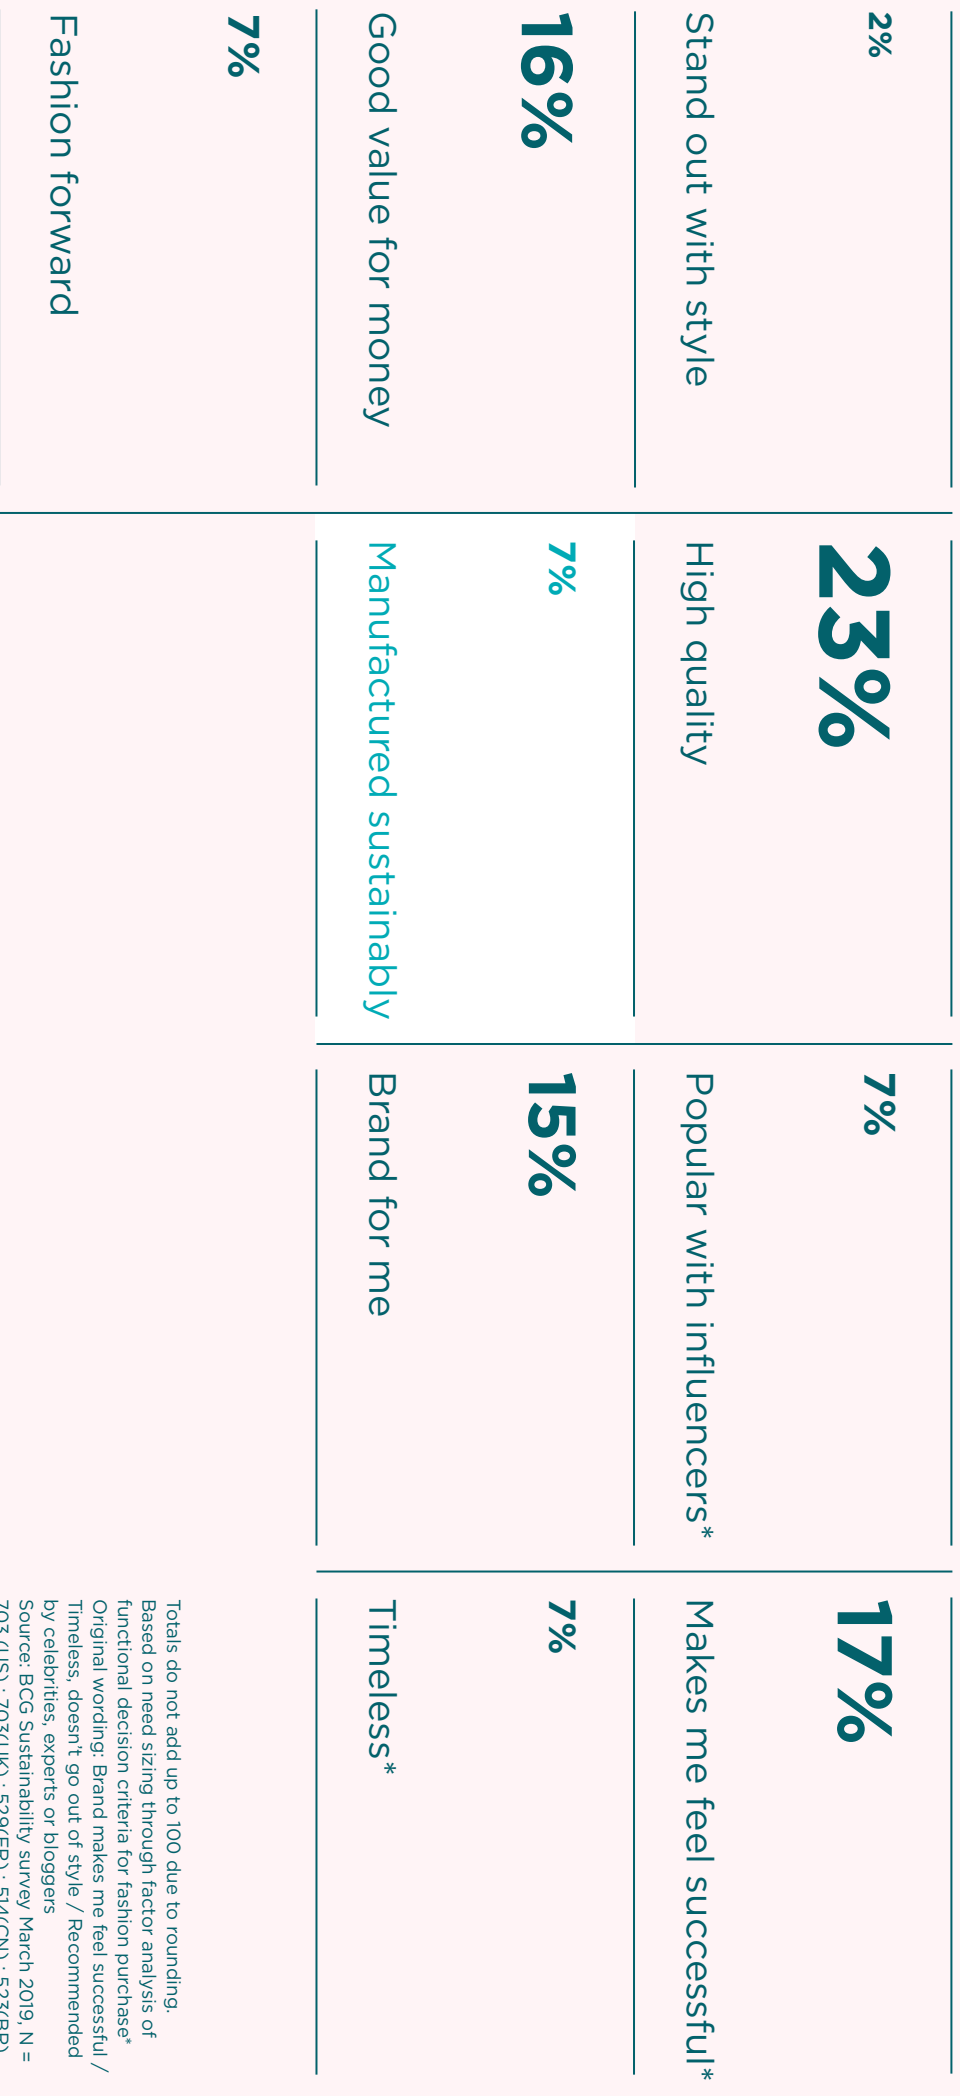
2%

Stand out with style

16%

Good value for money

7%

Fashion forward

23%

High quality

7%

Manufactured sustainably

7%

Popular with influencers*

15%

Brand for me

17%

Makes me feel successful*

7%

Timeless*

Totals do not add up to 100 due to rounding. Based on need sizing through factor analysis of functional decision criteria for fashion purchase* Original wording: Brand makes me feel successful / Timeless, doesn't go out of style / Recommended by celebrities, experts or bloggers Source: BCG Sustainability survey March 2019, N = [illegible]